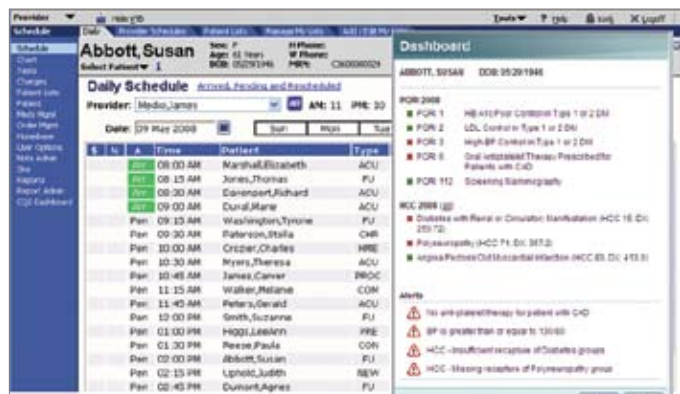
Provider Hide CTB Tools ? Help Lock Logoff

Schedule Daily Provider Schedule Patient Lists Manage My Lists Add / Edit My Lists

Schedule
Chart
Tasks
Charges
Patient Lists
Patient
Meds Mgmt
Order Mgmt
Handover
User Options
Note Admin
Site
Reports
Report Admin
CQS Dashboard

Abbott, Susan Sex: F Age: 62 Years DOB: 05/29/1946 H Phone: W Phone: MRN: C000000024
Select Patient 1

Daily Schedule Arrived, Pending and Rescheduled
Provider: Medio, James AM: 11 PM: 10
Date: 09 May 2008 Sun Mon Tue

| $ | N | A | Time | Patient | Type |
|---|---|---|---|---|---|
| | | Arr | 08:00 AM | Marshall,Elizabeth | ACU |
| | | Arr | 08:15 AM | Jones,Thomas | FU |
| | | Arr | 08:30 AM | Davenport,Richard | ACU |
| | | Arr | 09:00 AM | Duval,Marie | ACU |
| | | Pen | 09:15 AM | Washington,Tyrone | FU |
| | | Pen | 09:30 AM | Paterson,Stella | CHR |
| | | Pen | 10:00 AM | Crozier,Charles | HRE |
| | | Pen | 10:30 AM | Myers,Theresa | ACU |
| | | Pen | 10:45 AM | James,Carver | PROC |
| | | Pen | 11:15 AM | Walker,Melanie | CON |
| | | Pen | 11:45 AM | Peters,Gerald | ACU |
| | | Pen | 12:00 PM | Smith,Suzanne | FU |
| | | Pen | 01:00 PM | Higgs,LeeAnn | PRE |
| | | Pen | 01:30 PM | Reese,Paula | CON |
| | | Pen | 02:00 PM | Abbott,Susan | FU |
| | | Pen | 02:15 PM | Uphold,Judith | NEW |
| | | Pen | 02:45 PM | Dumont,Agnes | FU |

Dashboard
ABBOTT, SUSAN DOB: 05/29/1946

PQRI 2008
PQRI 1 HB A1c Poor Control in Type 1 or 2 DM
PQRI 2 LDL Control in Type 1 or 2 DM
PQRI 3 High BP Control in Type 1 or 2 DM
PQRI 6 Oral antiplatelet Therapy Prescribed for Patients with CAD
PQRI 112 Screening Mammography

HCC 2008 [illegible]
Diabetes with Renal or Circulatory Manifestation (HCC 15 DX: 250.72)
Polyneuropathy (HCC 71 DX: 357.2)
Angina Pectoris/Old Myocardial Infarction (HCC 83 DX: 413.9)

Alerts
No anti-platelet therapy for patient with CAD
BP is greater than or equal to 130/80
HCC - Insufficient recapture of Diabetes groups
HCC - Missing recapture of Polyneuropathy group